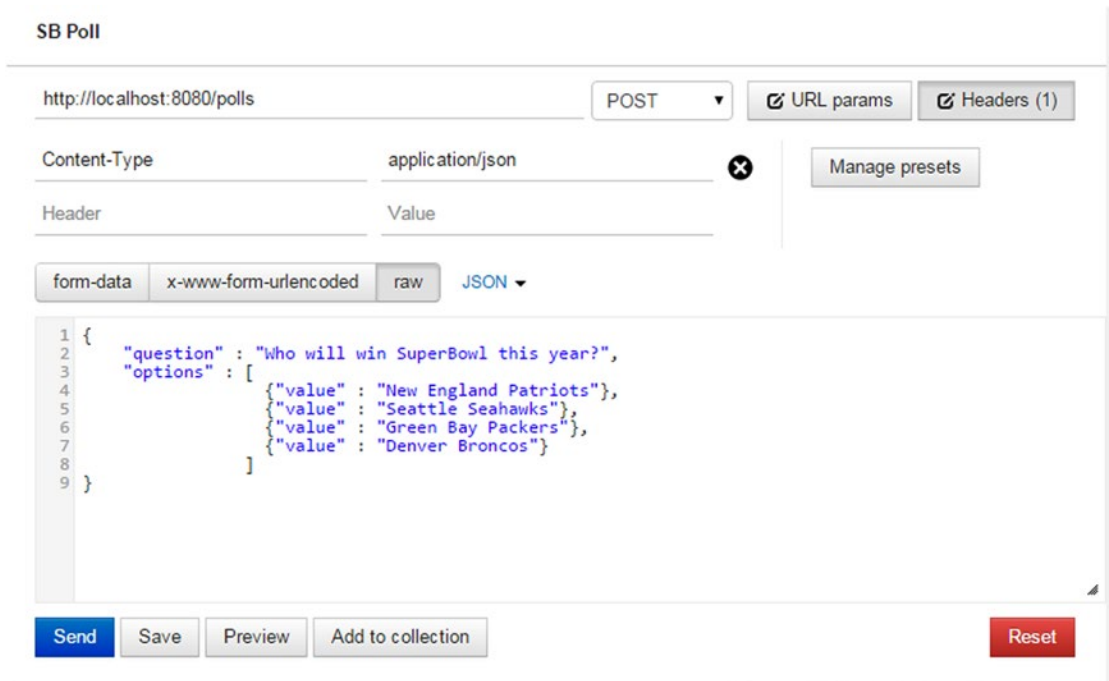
SB Poll

http://localhost:8080/polls

POST

URL params

Headers (1)

Content-Type

application/json

Manage presets

Header

Value

form-data

x-www-form-urlencoded

raw

JSON

1 {
2     "question" : "Who will win SuperBowl this year?",
3     "options" : [
4                     {"value" : "New England Patriots"},
5                     {"value" : "Seattle Seahawks"},
6                     {"value" : "Green Bay Packers"},
7                     {"value" : "Denver Broncos"}
8                 ]
9 }

Send

Save

Preview

Add to collection

Reset